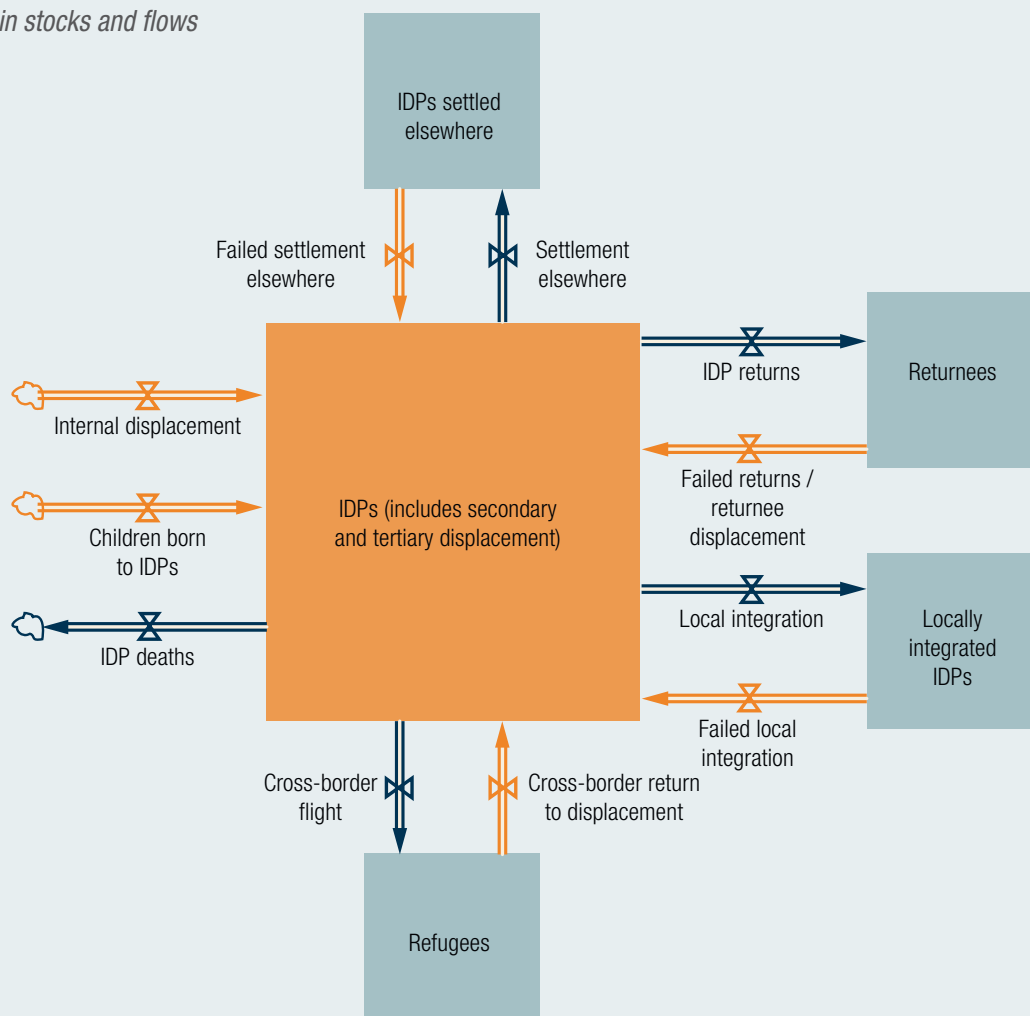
in stocks and flows

IDPs settled elsewhere

Failed settlement elsewhere

Settlement elsewhere

Returnees

IDP returns

Internal displacement

Failed returns / returnee displacement

Children born to IDPs

IDPs (includes secondary and tertiary displacement)

Local integration

Locally integrated IDPs

IDP deaths

Failed local integration

Cross-border flight

Cross-border return to displacement

Refugees